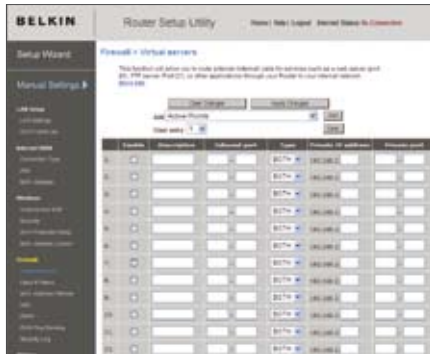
BELKIN

Router Setup Utility

Home | Help | Logout Internet Status: No Connection

Setup Wizard

Manual Settings ▸

LAN Setup

Internet WAN

Wireless

Firewall

Firewall > Virtual servers

This function will allow you to route external (Internet) calls for services such as a web server (port 80), FTP server (Port 21), or other applications through your Router to your internal network. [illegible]

Clear Changes Apply Changes

Add Active Worlds Add

Clear entry 1 Clear

| | Enable | Description | Inbound port | Type | Private IP address | Private port |
|---|---|---|---|---|---|---|
| 1. | | | | BOTH | 192.168.2. | |
| 2. | | | | BOTH | 192.168.2. | |
| 3. | | | | BOTH | 192.168.2. | |
| 4. | | | | BOTH | 192.168.2. | |
| 5. | | | | BOTH | 192.168.2. | |
| 6. | | | | BOTH | 192.168.2. | |
| 7. | | | | BOTH | 192.168.2. | |
| 8. | | | | BOTH | 192.168.2. | |
| 9. | | | | BOTH | 192.168.2. | |
| 10. | | | | BOTH | 192.168.2. | |
| 11. | | | | BOTH | 192.168.2. | |
| 12. | | | | BOTH | 192.168.2. | |